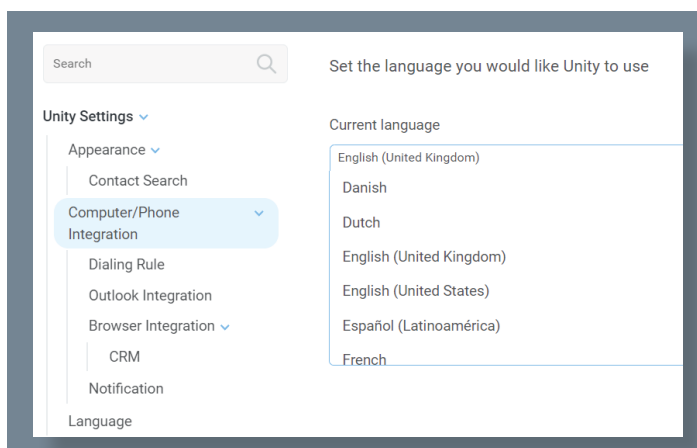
Search

Unity Settings

Appearance

Contact Search

Computer/Phone Integration

Dialing Rule

Outlook Integration

Browser Integration

CRM

Notification

Language

Set the language you would like Unity to use

Current language

English (United Kingdom)

Danish

Dutch

English (United Kingdom)

English (United States)

Español (Latinoamérica)

French